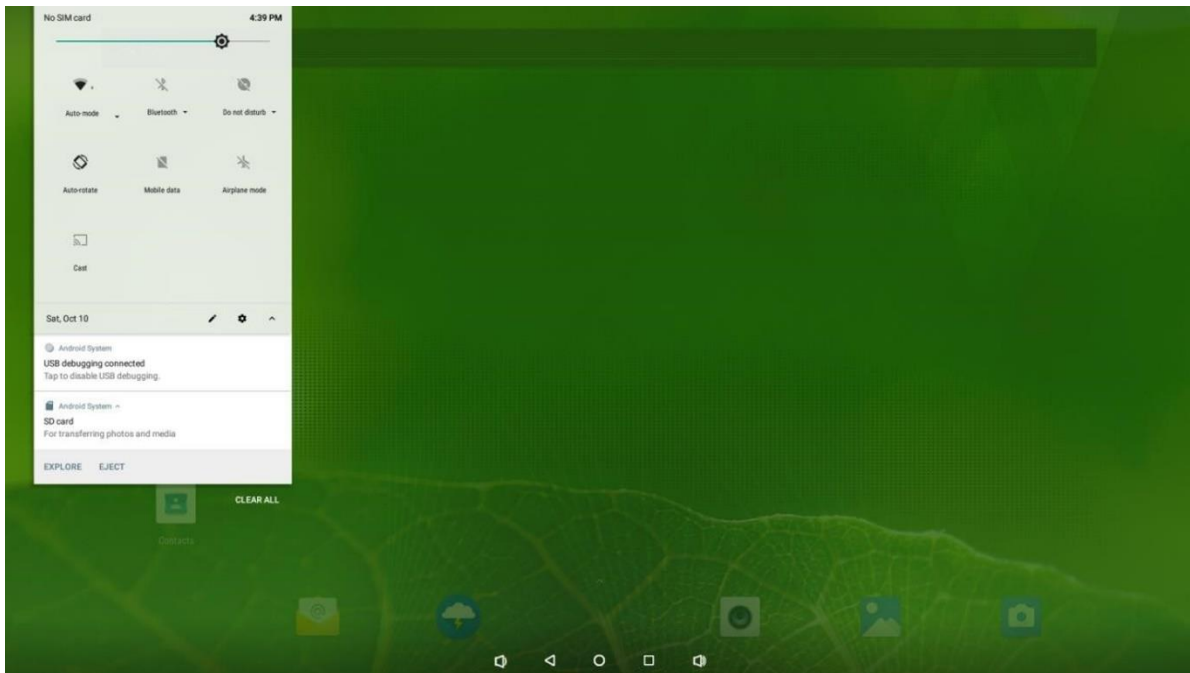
No SIM card
4:39 PM

Auto-mode
Bluetooth
Do not disturb

Auto-rotate
Mobile data
Airplane mode

Cast

Sat, Oct 10

Android System
USB debugging connected
Tap to disable USB debugging.

Android System
SD card
For transferring photos and media

EXPLORE EJECT

CLEAR ALL

Contacts